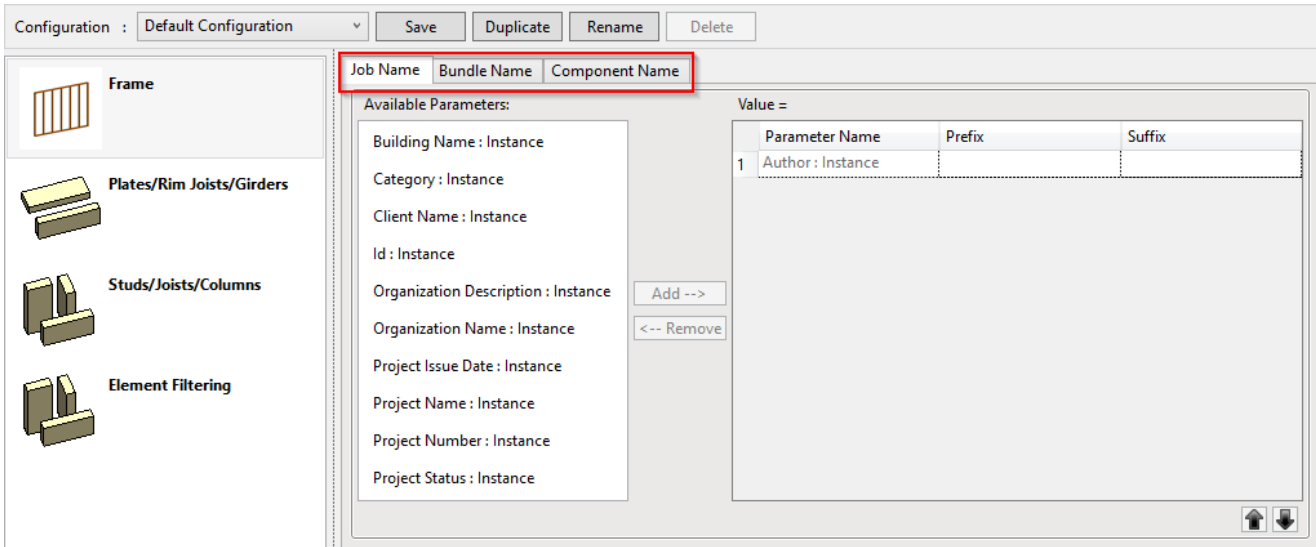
Configuration : Default Configuration Save Duplicate Rename Delete

Frame

Plates/Rim Joists/Girders

Studs/Joists/Columns

Element Filtering

Job Name Bundle Name Component Name

Available Parameters:

Building Name : Instance

Category : Instance

Client Name : Instance

Id : Instance

Organization Description : Instance

Organization Name : Instance

Project Issue Date : Instance

Project Name : Instance

Project Number : Instance

Project Status : Instance

Add -->

<-- Remove

Value =

| | Parameter Name | Prefix | Suffix |
|---|---|---|---|
| 1 | Author : Instance | | |